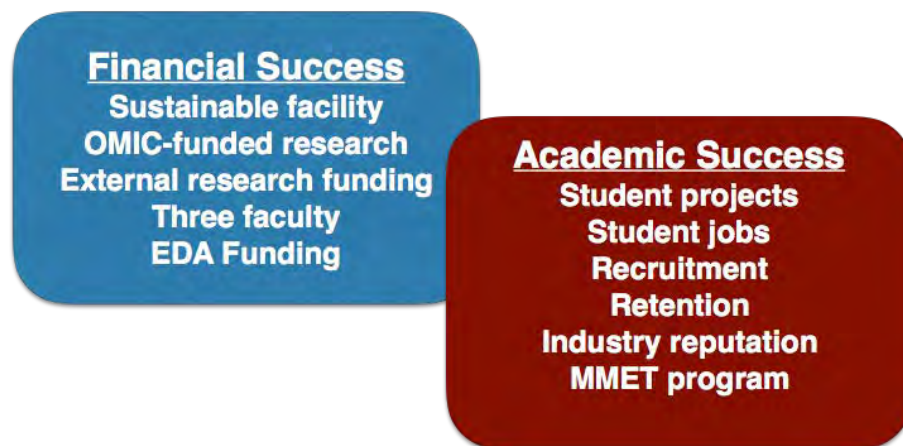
Financial Success
Sustainable facility
OMIC-funded research
External research funding
Three faculty
EDA Funding

Academic Success
Student projects
Student jobs
Recruitment
Retention
Industry reputation
MMET program